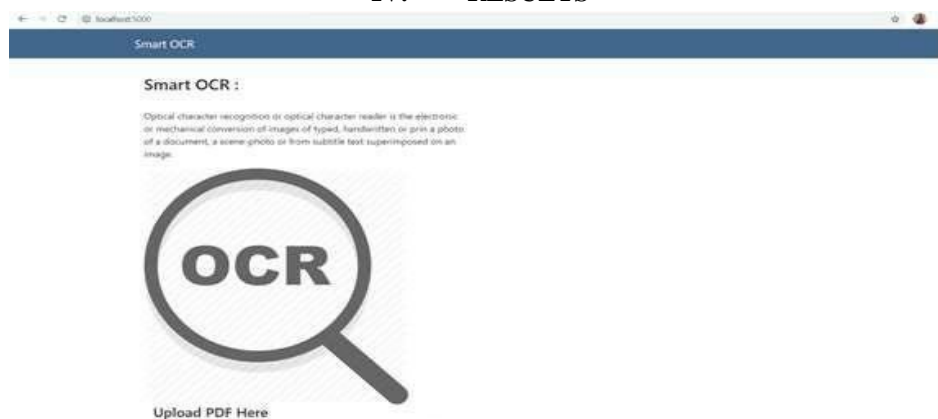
IV. RESULTS

localhost:5000

Smart OCR

Smart OCR :

Optical character recognition or optical character reader is the electronic or mechanical conversion of images of typed, handwritten or prin a photo of a document, a scene-photo or from subtitle text superimposed on an image.

OCR

Upload PDF Here